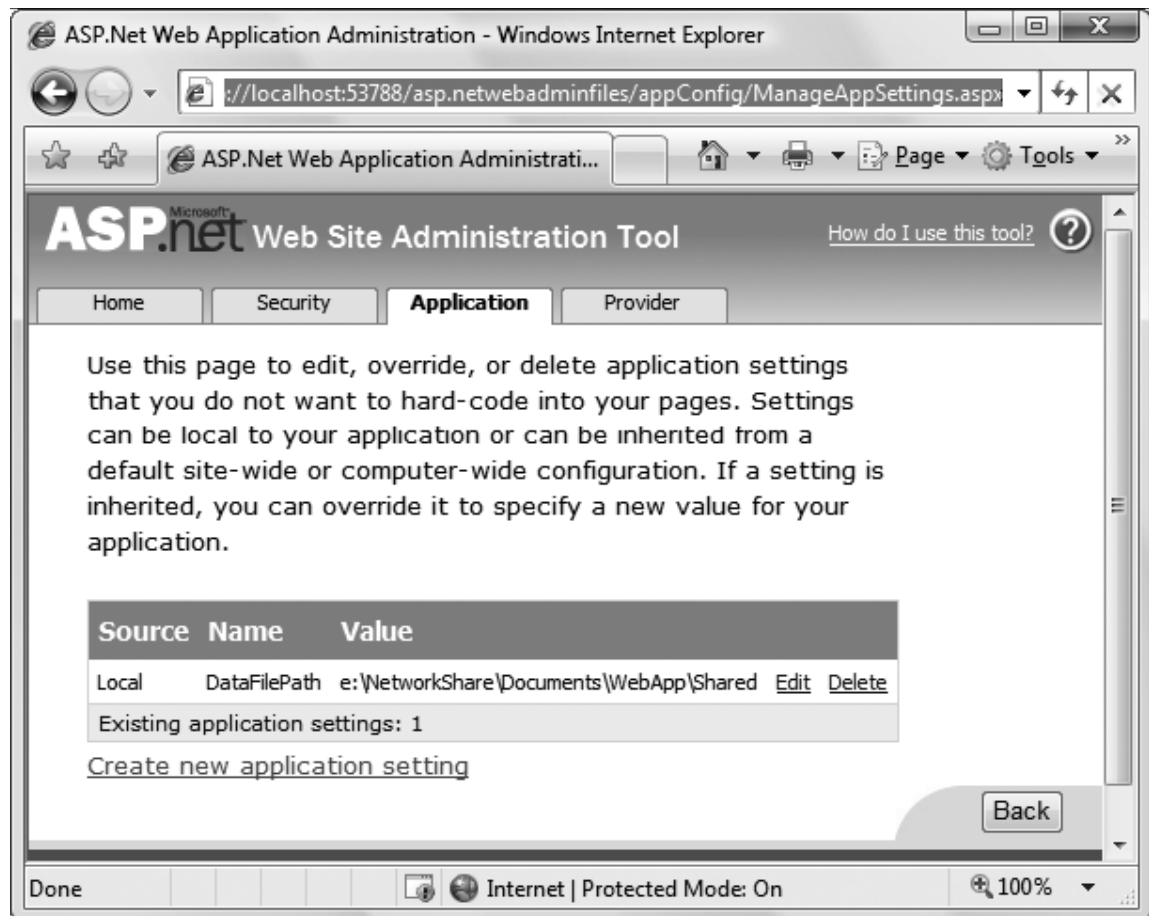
ASP.Net Web Application Administration - Windows Internet Explorer

://localhost:53788/asp.netwebadminfiles/appConfig/ManageAppSettings.aspx

ASP.Net Web Application Administrati...

Page ▾ Tools ▾

ASP.net Microsoft Web Site Administration Tool

How do I use this tool?

Home | Security | Application | Provider

Use this page to edit, override, or delete application settings that you do not want to hard-code into your pages. Settings can be local to your application or can be inherited from a default site-wide or computer-wide configuration. If a setting is inherited, you can override it to specify a new value for your application.

| Source | Name | Value | | |
|---|---|---|---|---|
| Local | DataFilePath | e:\NetworkShare\Documents\WebApp\Shared | Edit | Delete |
| Existing application settings: 1 | | | | |

Create new application setting

Back

Done

Internet | Protected Mode: On

100%